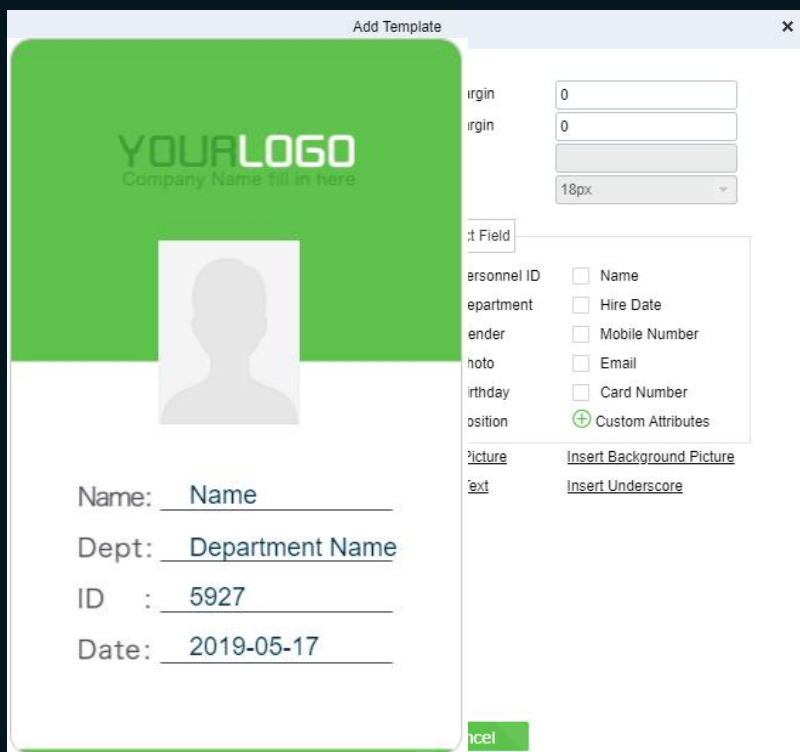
Add Template

×

YOURLOGO
Company Name fill in here

Name: Name
Dept: Department Name
ID : 5927
Date: 2019-05-17

argin 0
argin 0
18px

t Field
ersonnel ID Name
epartment Hire Date
ender Mobile Number
hoto Email
irthday Card Number
osition Custom Attributes

Picture Insert Background Picture
ext Insert Underscore

ncel